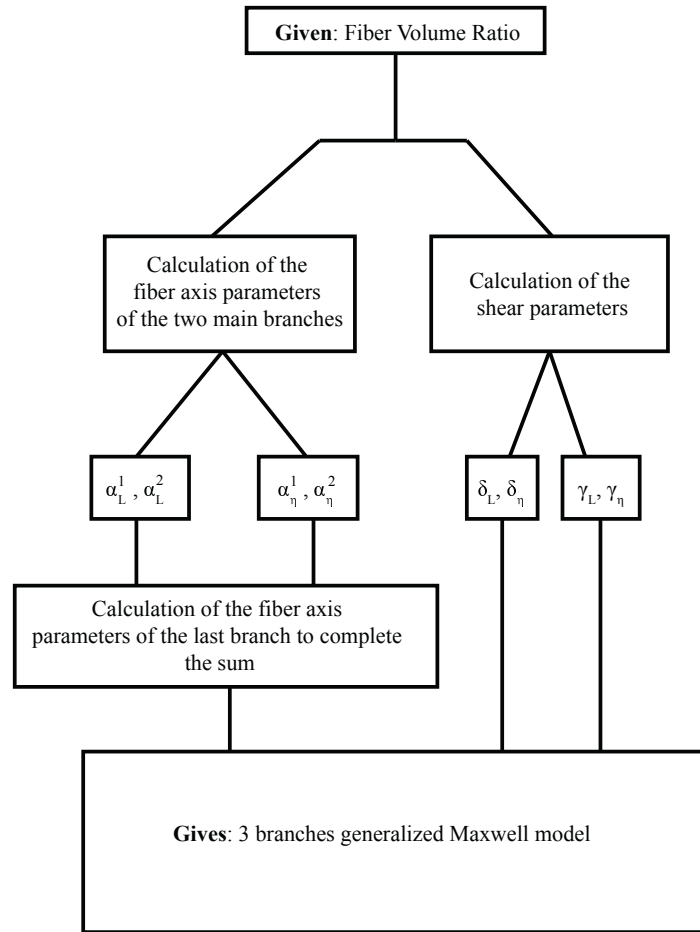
**Given**: Fiber Volume Ratio

Calculation of the fiber axis parameters of the two main branches

Calculation of the shear parameters

$\alpha_L^1$ , $\alpha_L^2$

$\alpha_\eta^1$ , $\alpha_\eta^2$

$\delta_L$, $\delta_\eta$

$\gamma_L$, $\gamma_\eta$

Calculation of the fiber axis parameters of the last branch to complete the sum

**Gives**: 3 branches generalized Maxwell model